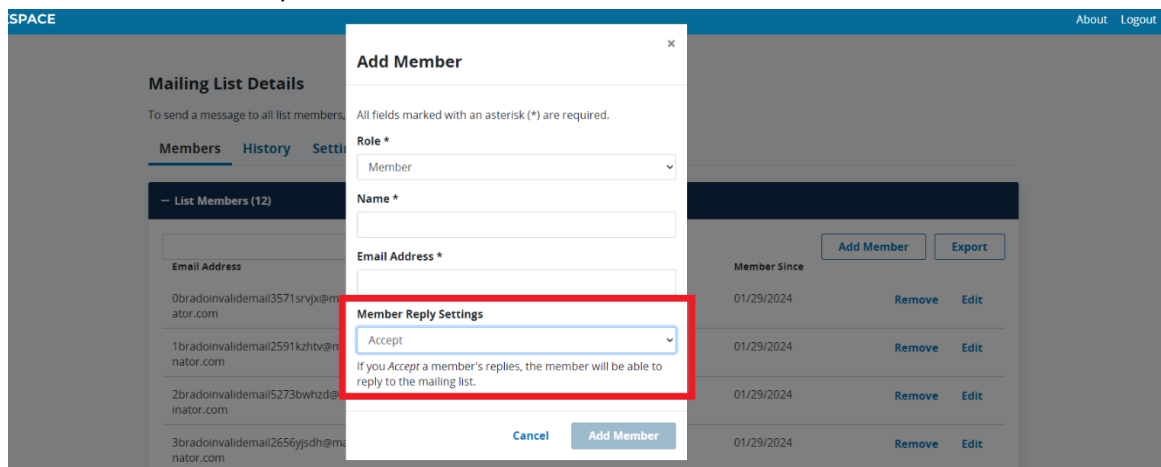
SPACE

About Logout

Mailing List Details

To send a message to all list members,

Members History Setti

— List Members (12)

Email Address

0bradoinvalidemail3571srvjx@m ator.com

1bradoinvalidemail2591kzhtv@m nator.com

2bradoinvalidemail5273bwhzd@ inator.com

3bradoinvalidemail2656yjsdh@ma nator.com

Add Member

Export

Member Since

01/29/2024 Remove Edit

01/29/2024 Remove Edit

01/29/2024 Remove Edit

01/29/2024 Remove Edit

Add Member

×

All fields marked with an asterisk (*) are required.

Role *

Member

Name *

Email Address *

Member Reply Settings

Accept

If you Accept a member's replies, the member will be able to reply to the mailing list.

Cancel

Add Member